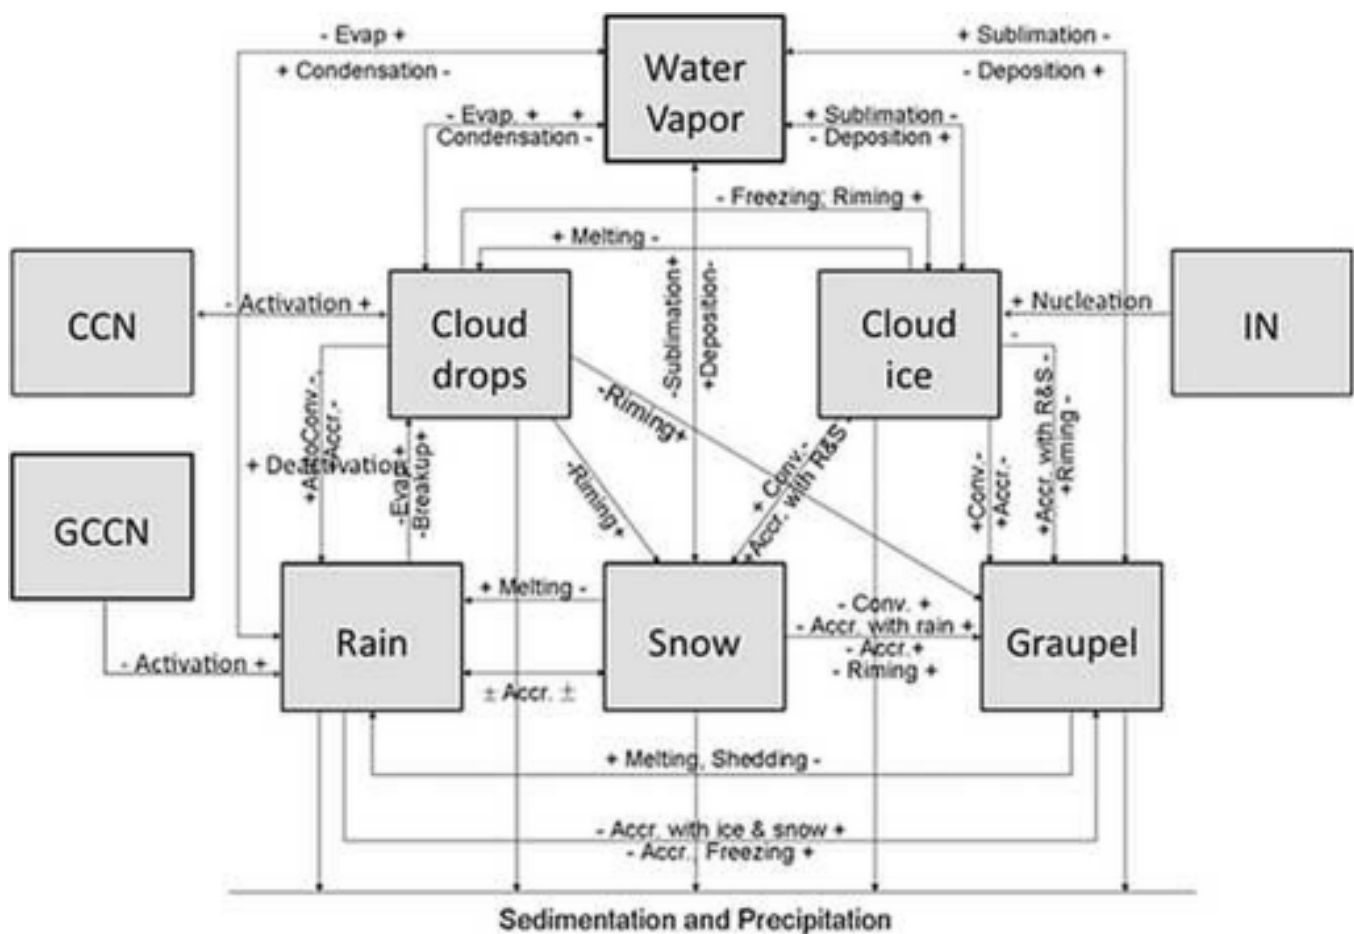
- Evap +
+ Condensation -
Water Vapor
+ Sublimation -
- Deposition +
- Evap. + +
Condensation -
+ Sublimation -
- Deposition +
- Freezing; Riming +
+ Melting -
CCN
- Activation +
Cloud drops
-Sublimation+
+Deposition-
Cloud ice
+ Nucleation
IN
+AutoConv.-
+Accr.-
+ Deactivation
-Evap.+
-Breakup+
-Riming+
-Riming+
+ Conv.-
+Accr. with R&S
+Conv.-
+Accr.-
+Accr. with R&S-
+Riming-
GCCN
Rain
+ Melting -
Snow
- Conv. +
- Accr. with rain +
- Accr.+
- Riming +
Graupel
- Activation +
± Accr. ±
+ Melting, Shedding -
- Accr. with ice & snow +
- Accr., Freezing +
Sedimentation and Precipitation